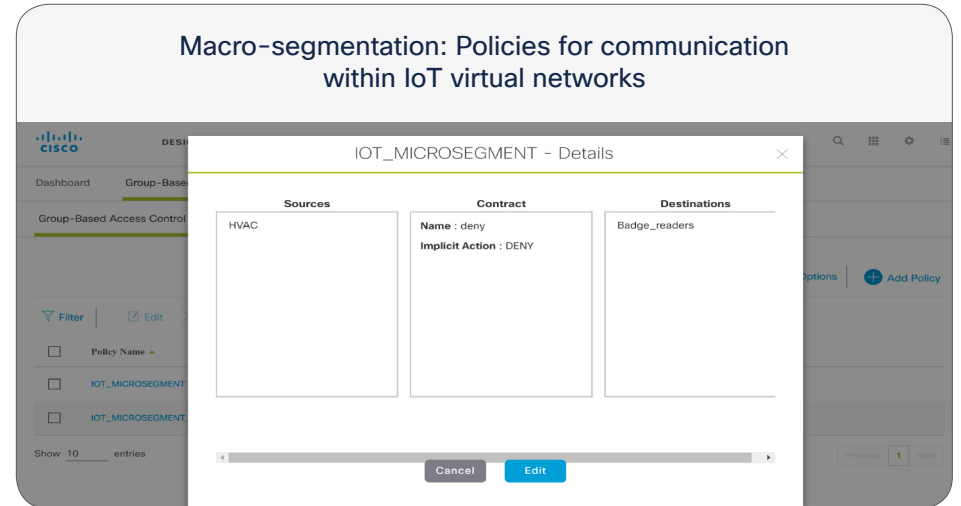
Macro-segmentation: Policies for communication within IoT virtual networks

cisco DESI

Dashboard Group-Base

Group-Based Access Control

Filter Edit

Policy Name

IOT_MICROSEGMENT

IOT_MICROSEGMENT_

Show 10 entries

Options Add Policy

Previous 1 Next

IOT_MICROSEGMENT - Details

| Sources | Contract | Destinations |
|---|---|---|
| HVAC | **Name** : deny<br>**Implicit Action** : DENY | Badge_readers |

Cancel Edit